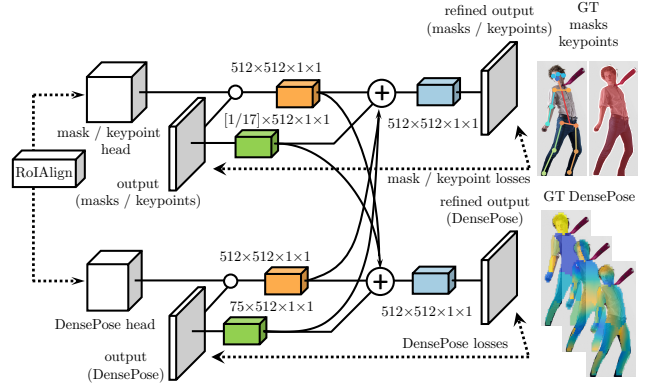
refined output (masks / keypoints)

GT masks keypoints

512×512×1×1

[1/17]×512×1×1

512×512×1×1

mask / keypoint head

RoIAlign

output (masks / keypoints)

mask / keypoint losses

GT DensePose

refined output (DensePose)

512×512×1×1

75×512×1×1

512×512×1×1

DensePose head

output (DensePose)

DensePose losses